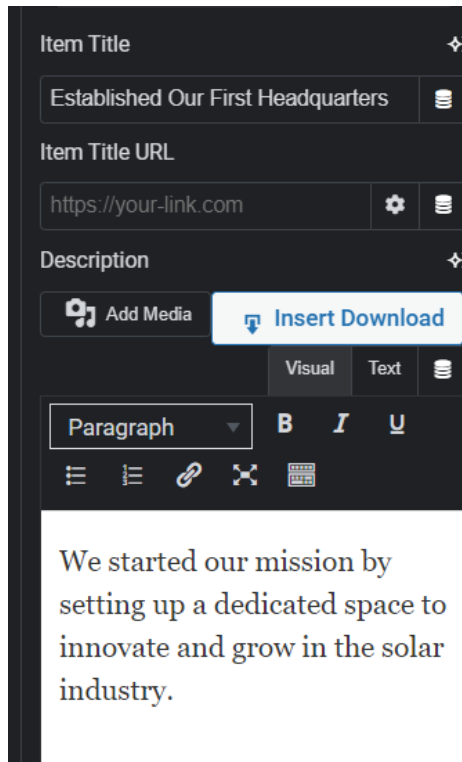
Item Title

Established Our First Headquarters

Item Title URL

https://your-link.com

Description

Add Media

Insert Download

Visual

Text

Paragraph

B

I

U

We started our mission by setting up a dedicated space to innovate and grow in the solar industry.